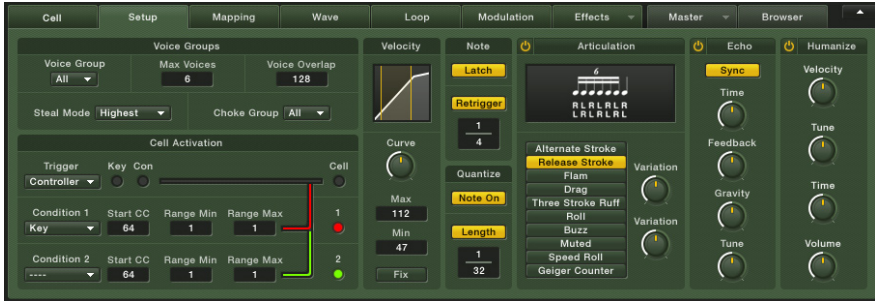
Cell Setup Mapping Wave Loop Modulation Effects Master Browser

Voice Groups
Voice Group
All
Max Voices
6
Voice Overlap
128
Steal Mode Highest
Choke Group All

Cell Activation
Trigger
Controller
Key Con
Cell
Condition 1
Key
Start CC
64
Range Min
1
Range Max
1
1
Condition 2
----
Start CC
64
Range Min
1
Range Max
1
2

Velocity
Curve
Max
112
Min
47
Fix

Note
Latch
Retrigger
$\frac{1}{4}$
Quantize
Note On
Length
$\frac{1}{32}$

Articulation
6
RLRLRLR
LRLRLRL
Alternate Stroke
Release Stroke
Flam
Drag
Three Stroke Ruff
Roll
Buzz
Muted
Speed Roll
Geiger Counter
Variation
Variation

Echo
Sync
Time
Feedback
Gravity
Tune

Humanize
Velocity
Tune
Time
Volume